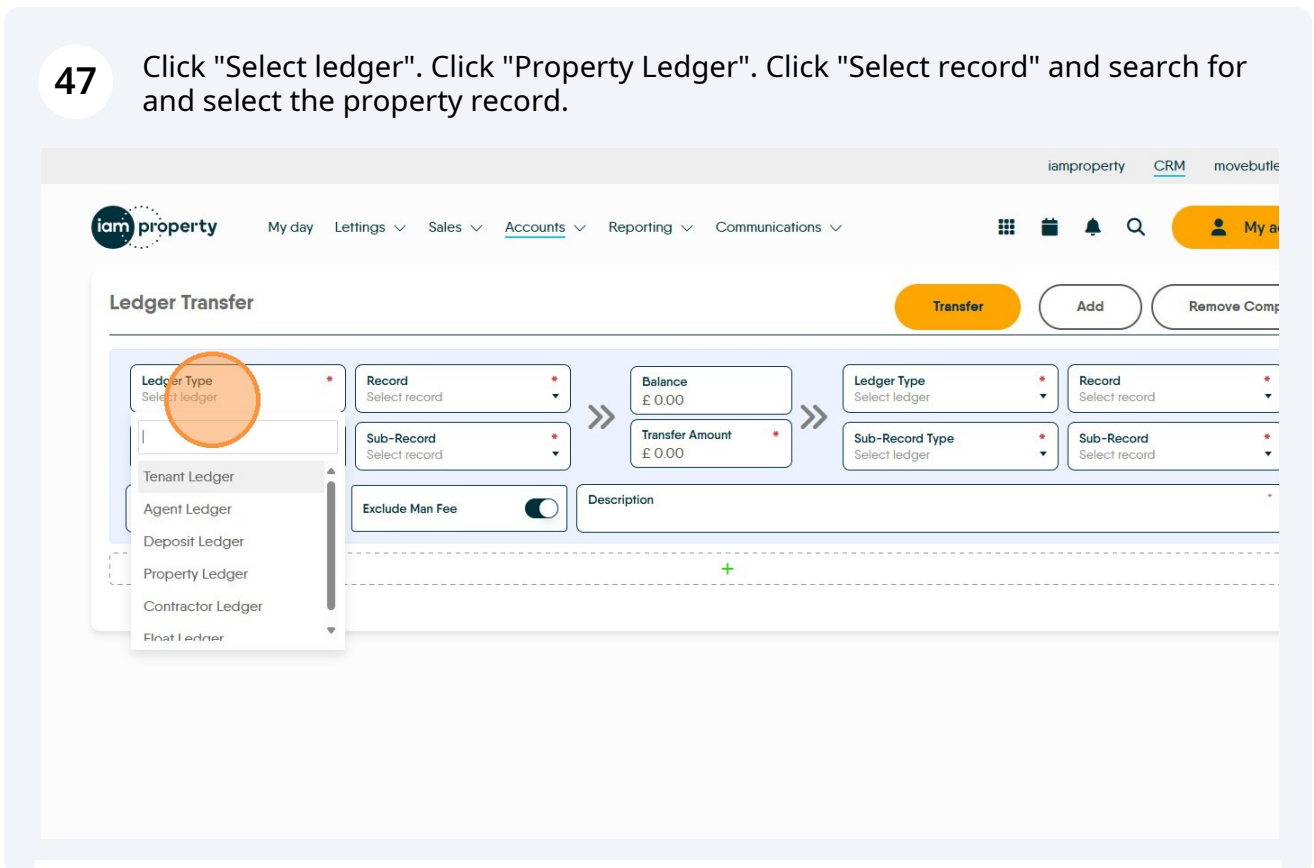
47

Click "Select ledger". Click "Property Ledger". Click "Select record" and search for and select the property record.

iamproperty CRM movebutle

iam property My day Lettings Sales Accounts Reporting Communications My a

Ledger Transfer

Transfer Add Remove Comp

Ledger Type * Select ledger

Record * Select record

Balance £ 0.00

Ledger Type * Select ledger

Record * Select record

Sub-Record * Select record

Transfer Amount * £ 0.00

Sub-Record Type * Select ledger

Sub-Record * Select record

Tenant Ledger
Agent Ledger
Deposit Ledger
Property Ledger
Contractor Ledger
Float Ledger

Exclude Man Fee

Description *

+